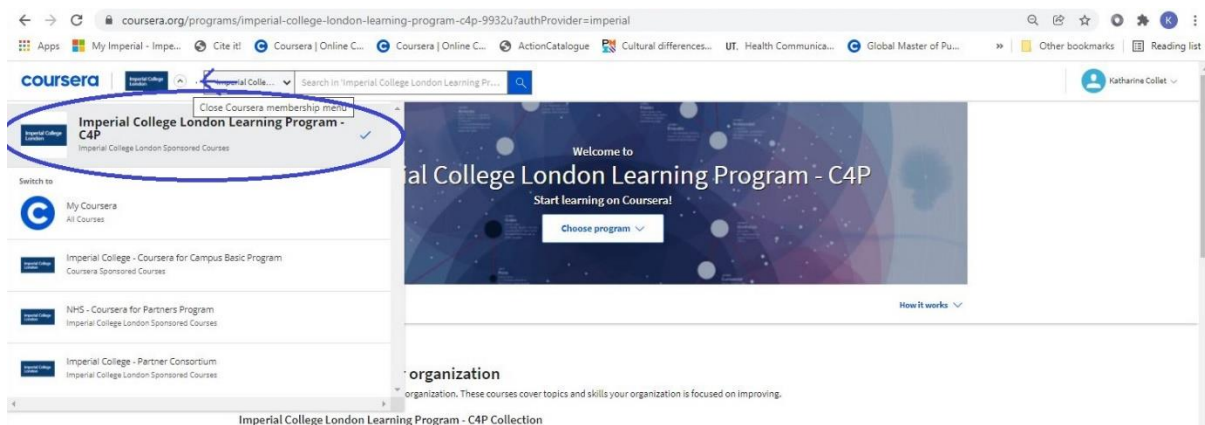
coursera.org/programs/imperial-college-london-learning-program-c4p-9932u?authProvider=imperial

Apps My Imperial - Impe... Cite it! Coursera | Online C... Coursera | Online C... ActionCatalogue Cultural differences... UT. Health Communica... Global Master of Pu... » Other bookmarks Reading list

coursera Imperial College London Imperial Colle... Search in 'Imperial College London Learning Pr... Katharine Collet

Close Coursera membership menu

Imperial College London Learning Program - C4P
Imperial College London Sponsored Courses

Switch to

My Coursera
All Courses

Imperial College - Coursera for Campus Basic Program
Coursera Sponsored Courses

NHS - Coursera for Partners Program
Imperial College London Sponsored Courses

Imperial College - Partner Consortium
Imperial College London Sponsored Courses

Welcome to
ial College London Learning Program - C4P
Start learning on Coursera!
Choose program

How it works

r organization
organization. These courses cover topics and skills your organization is focused on improving.

Imperial College London Learning Program - C4P Collection